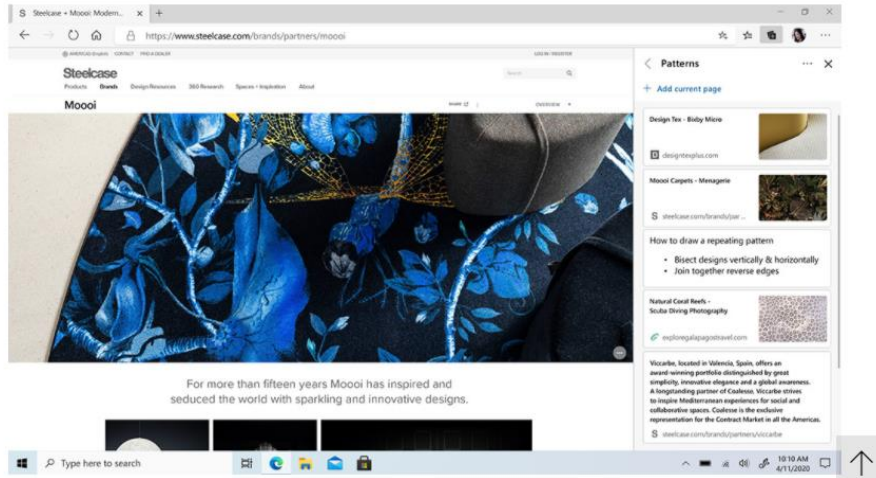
Steelcase + Moooi: Modern... ×

https://www.steelcase.com/brands/partners/moooi

AMERICAS English CONTACT FIND A DEALER

LOG IN / REGISTER

Steelcase

Search

Products Brands Design Resources 360 Research Spaces + Inspiration About

Moooi

SHARE

OVERVIEW

For more than fifteen years Moooi has inspired and seduced the world with sparkling and innovative designs.

Patterns

+ Add current page

Design Tex - Bixby Micro

designtexplus.com

Moooi Carpets - Menagerie

steelcase.com/brands/par...

How to draw a repeating pattern

• Bisect designs vertically & horizontally
• Join together reverse edges

Natural Coral Reefs - Scuba Diving Photography

exploregalapagostravel.com

Viccarbe, located in Valencia, Spain, offers an award-winning portfolio distinguished by great simplicity, innovative elegance and a global awareness. A longstanding partner of Coalesse, Viccarbe strives to inspire Mediterranean experiences for social and collaborative spaces. Coalesse is the exclusive representation for the Contract Market in all the Americas.

steelcase.com/brands/partners/viccarbe

Type here to search

10:10 AM
4/11/2020